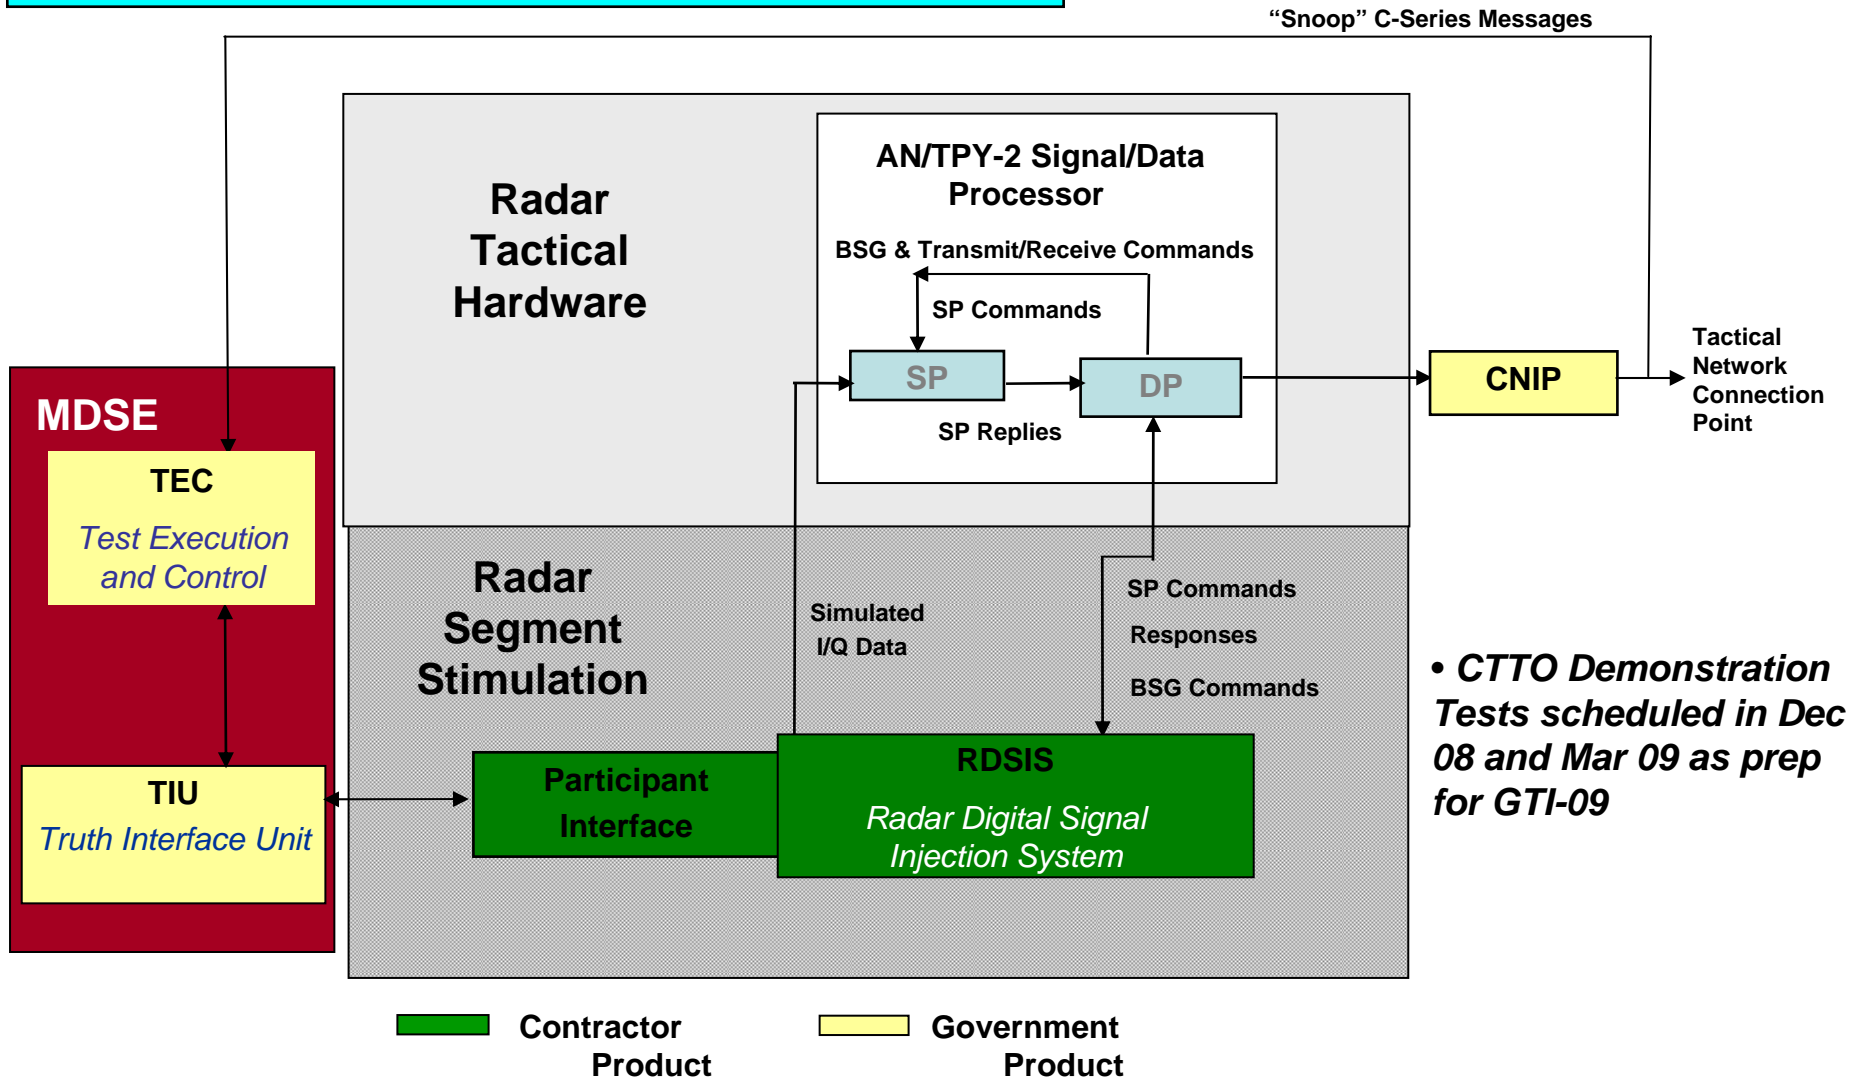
"Snoop" C-Series Messages

Radar Tactical Hardware

AN/TPY-2 Signal/Data Processor

BSG & Transmit/Receive Commands

SP Commands

SP

DP

SP Replies

CNIP

Tactical Network Connection Point

MDSE

TEC

Test Execution and Control

TIU

Truth Interface Unit

Radar Segment Stimulation

Simulated I/Q Data

SP Commands

Responses

BSG Commands

Participant Interface

RDSIS

Radar Digital Signal Injection System

• CTTO Demonstration Tests scheduled in Dec 08 and Mar 09 as prep for GTI-09

Contractor Product

Government Product